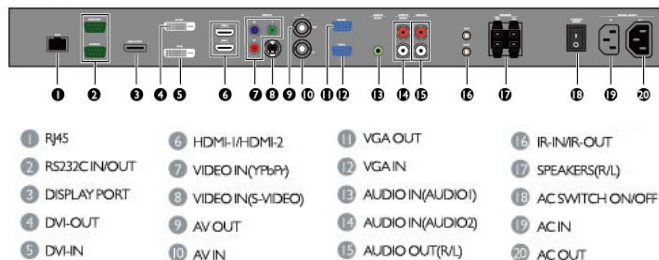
1 2 3 4 5 6 7 8 9 10 11 12 13 14 15 16 17 18 19 20

1 RJ45
2 RS232C IN/OUT
3 DISPLAY PORT
4 DVI-OUT
5 DVI-IN

6 HDMI-1/HDMI-2
7 VIDEO IN(YPbPr)
8 VIDEO IN(S-VIDEO)
9 AV OUT
10 AV IN

11 VGA OUT
12 VGA IN
13 AUDIO IN(AUDIO1)
14 AUDIO IN(AUDIO2)
15 AUDIO OUT(R/L)

16 IR-IN/IR-OUT
17 SPEAKERS(R/L)
18 AC SWITCH ON/OFF
19 AC IN
20 AC OUT